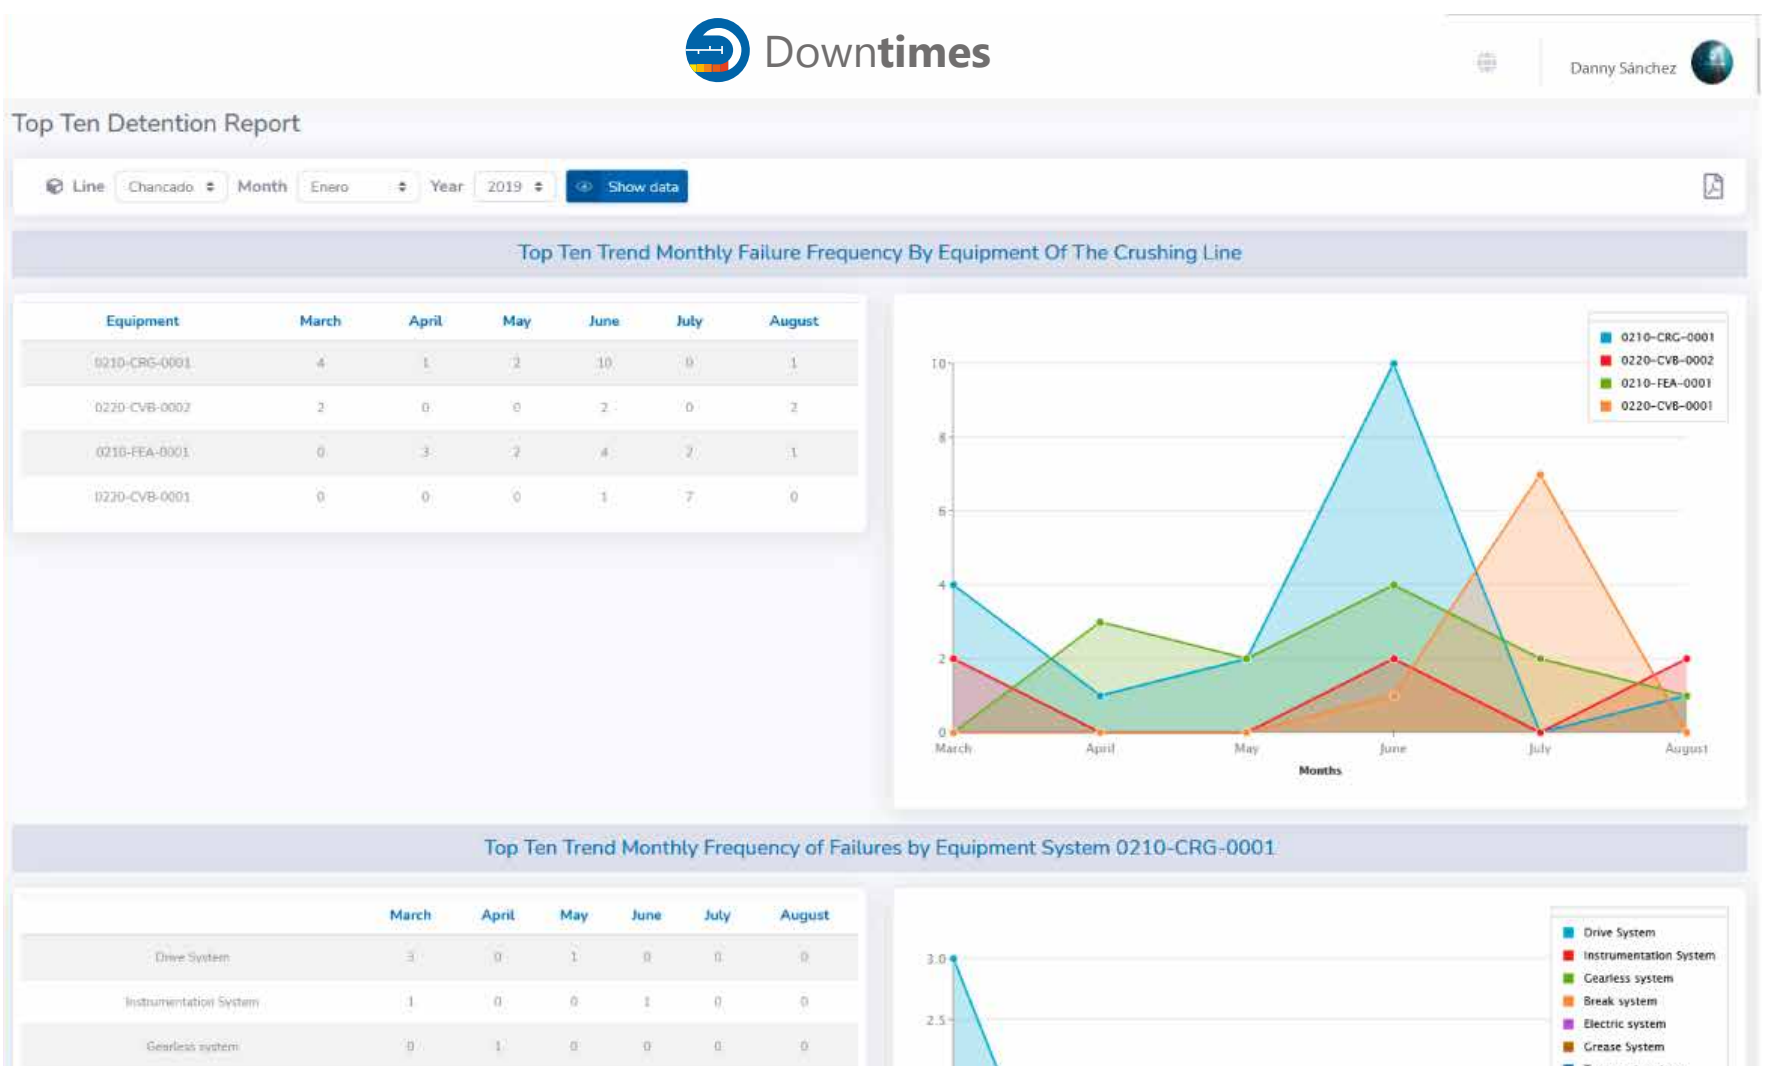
Downtimes

Danny Sánchez

Top Ten Detention Report

Line Chancado Month Enero Year 2019 Show data

Top Ten Trend Monthly Failure Frequency By Equipment Of The Crushing Line

| Equipment | March | April | May | June | July | August |
|---|---|---|---|---|---|---|
| 0210-CRG-0001 | 4 | 1 | 2 | 10 | 0 | 1 |
| 0220-CVB-0002 | 2 | 0 | 0 | 2 | 0 | 2 |
| 0210-FEA-0001 | 0 | 3 | 2 | 4 | 2 | 1 |
| 0220-CVB-0001 | 0 | 0 | 0 | 1 | 7 | 0 |

0210-CRG-0001
0220-CVB-0002
0210-FEA-0001
0220-CVB-0001

10
8
6
4
2
0
March April May June July August
Months

Top Ten Trend Monthly Frequency of Failures by Equipment System 0210-CRG-0001

| | March | April | May | June | July | August |
|---|---|---|---|---|---|---|
| Drive System | 3 | 0 | 1 | 0 | 0 | 0 |
| Instrumentation System | 1 | 0 | 0 | 1 | 0 | 0 |
| Gearless system | 0 | 1 | 0 | 0 | 0 | 0 |

Drive System
Instrumentation System
Gearless system
Break system
Electric system
Grease System

3.0
2.5